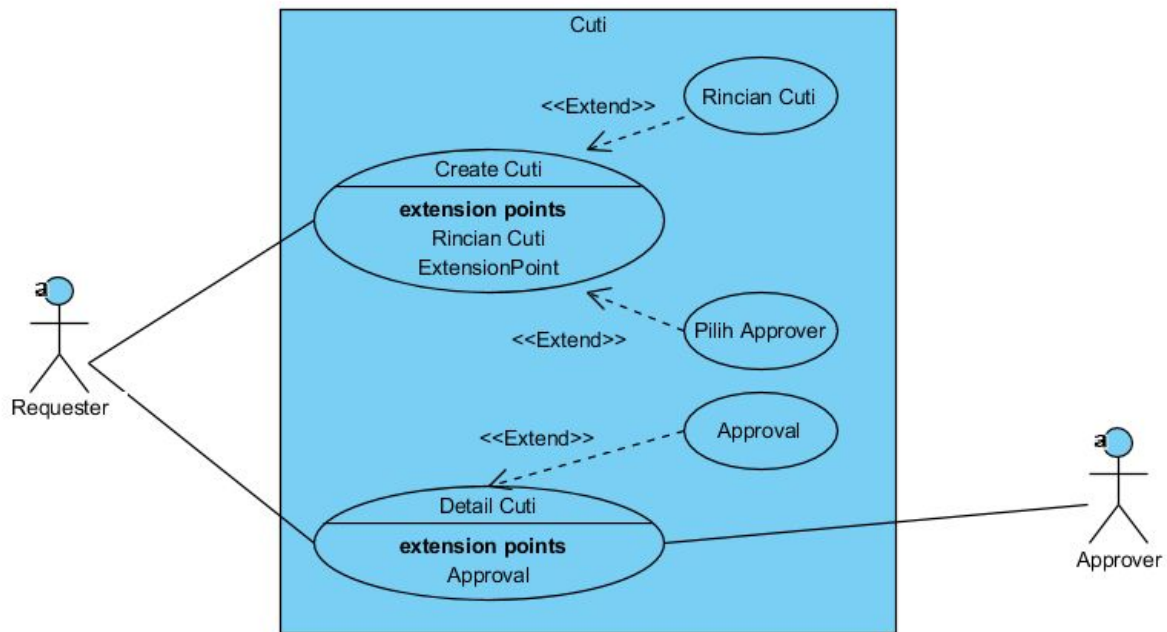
Cuti

<<Extend>>

Rincian Cuti

Create Cuti

**extension points**

Rincian Cuti

ExtensionPoint

a

Requester

<<Extend>>

Pilih Approver

<<Extend>>

Approval

Detail Cuti

**extension points**

Approval

a

Approver